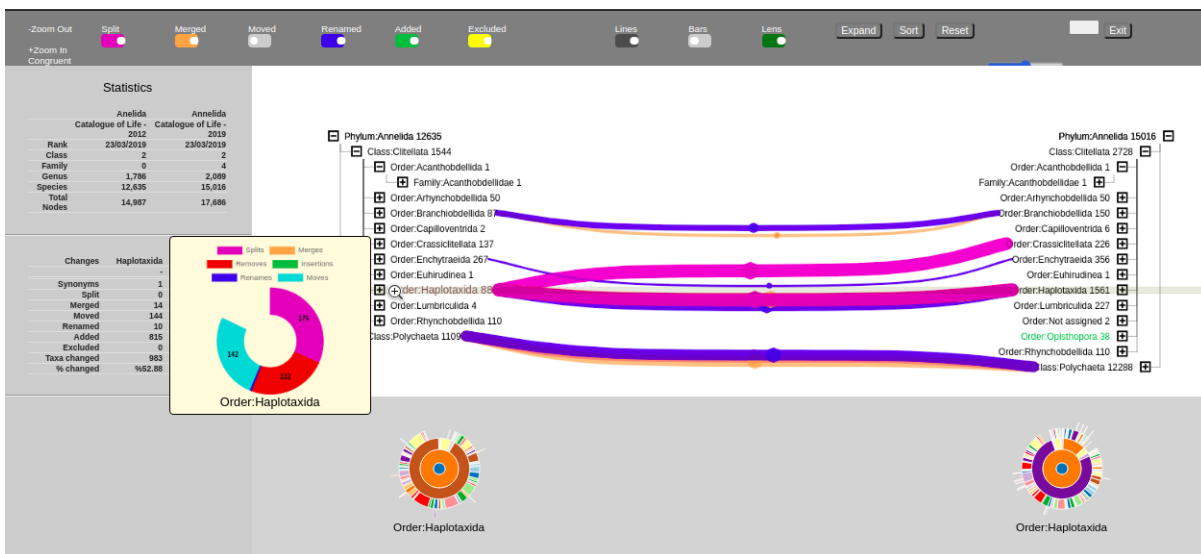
-Zoom Out
+Zoom In
Congruent

Split
Merged
Moved
Renamed
Added
Excluded
Lines
Bars
Lens
Expand
Sort
Reset
Exit

Statistics

| | Anelida Catalogue of Life - 2012 | Annelida Catalogue of Life - 2019 |
|---|---|---|
| Rank | 23/03/2019 | 23/03/2019 |
| Class | 2 | 2 |
| Family | 0 | 4 |
| Genus | 1,786 | 2,089 |
| Species | 12,635 | 15,016 |
| Total Nodes | 14,987 | 17,686 |

| Changes | Haplotaxida |
|---|---|
| | - |
| Synonyms | 1 |
| Split | 0 |
| Merged | 14 |
| Moved | 144 |
| Renamed | 10 |
| Added | 815 |
| Excluded | 0 |
| Taxa changed | 983 |
| % changed | %52.88 |

Splits
Merges
Removes
Insertions
Renames
Moves
175
142
132
Order:Haplotaxida

Phylum:Annelida 12635
Class:Clitellata 1544
Order:Acanthobdellida 1
Family:Acanthobdellidae 1
Order:Arhynchobdellida 50
Order:Branchiobdellida 87
Order:Capilloventrida 2
Order:Crassiclitellata 137
Order:Enchytraeida 267
Order:Euhirudinea 1
Order:Haplotaxida 88
Order:Lumbriculida 4
Order:Rhynchobdellida 110
Class:Polychaeta 1109

Phylum:Annelida 15016
Class:Clitellata 2728
Order:Acanthobdellida 1
Family:Acanthobdellidae 1
Order:Arhynchobdellida 50
Order:Branchiobdellida 150
Order:Capilloventrida 6
Order:Crassiclitellata 226
Order:Enchytraeida 356
Order:Euhirudinea 1
Order:Haplotaxida 1561
Order:Lumbriculida 227
Order:Not assigned 2
Order:Opisthopora 38
Order:Rhynchobdellida 110
Class:Polychaeta 12288

Order:Haplotaxida
Order:Haplotaxida